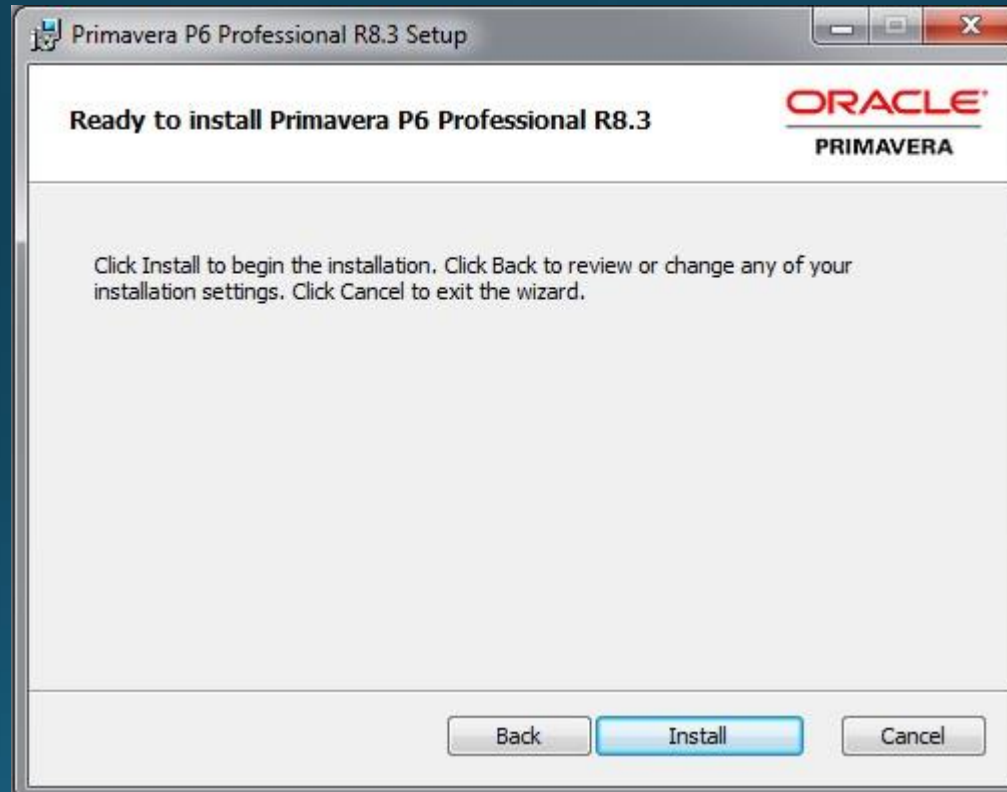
Primavera P6 Professional R8.3 Setup

Ready to install Primavera P6 Professional R8.3

ORACLE
PRIMAVERA

Click Install to begin the installation. Click Back to review or change any of your installation settings. Click Cancel to exit the wizard.

Back Install Cancel